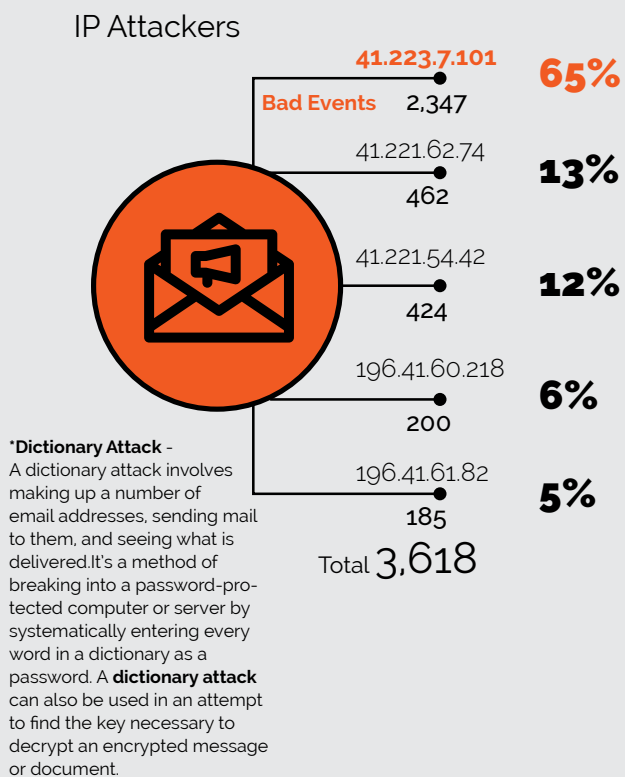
IP Attackers

41.223.7.101
Bad Events 2,347
65%

41.221.62.74
462
13%

41.221.54.42
424
12%

196.41.60.218
200
6%

196.41.61.82
185
5%

Total 3,618

*Dictionary Attack - A dictionary attack involves making up a number of email addresses, sending mail to them, and seeing what is delivered.It's a method of breaking into a password-protected computer or server by systematically entering every word in a dictionary as a password. A dictionary attack can also be used in an attempt to find the key necessary to decrypt an encrypted message or document.